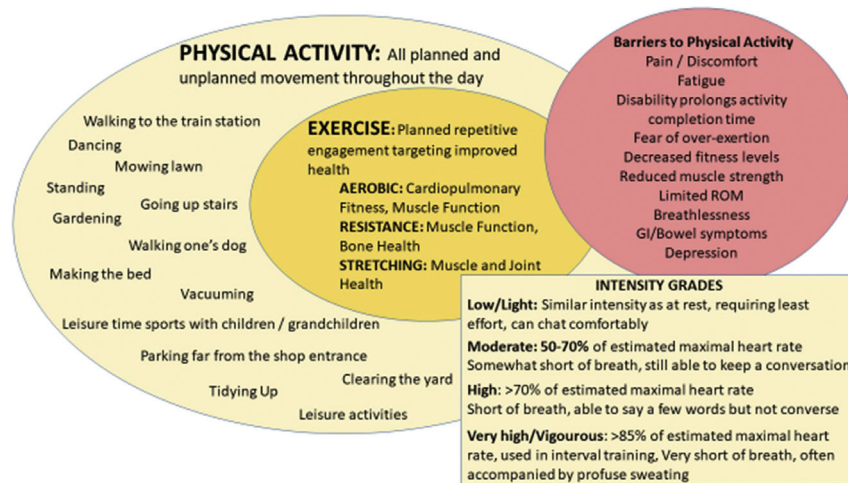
PHYSICAL ACTIVITY: All planned and unplanned movement throughout the day

Walking to the train station
Dancing
Mowing lawn
Standing
Going up stairs
Gardening
Walking one's dog
Making the bed
Vacuuming
Leisure time sports with children / grandchildren
Parking far from the shop entrance
Clearing the yard
Tidying Up
Leisure activities

EXERCISE: Planned repetitive engagement targeting improved health
AEROBIC: Cardiopulmonary Fitness, Muscle Function
RESISTANCE: Muscle Function, Bone Health
STRETCHING: Muscle and Joint Health

Barriers to Physical Activity
Pain / Discomfort
Fatigue
Disability prolongs activity completion time
Fear of over-exertion
Decreased fitness levels
Reduced muscle strength
Limited ROM
Breathlessness
GI/Bowel symptoms
Depression

INTENSITY GRADES
Low/Light: Similar intensity as at rest, requiring least effort, can chat comfortably
Moderate: 50-70% of estimated maximal heart rate Somewhat short of breath, still able to keep a conversation
High: >70% of estimated maximal heart rate Short of breath, able to say a few words but not converse
Very high/Vigourous: >85% of estimated maximal heart rate, used in interval training, Very short of breath, often accompanied by profuse sweating